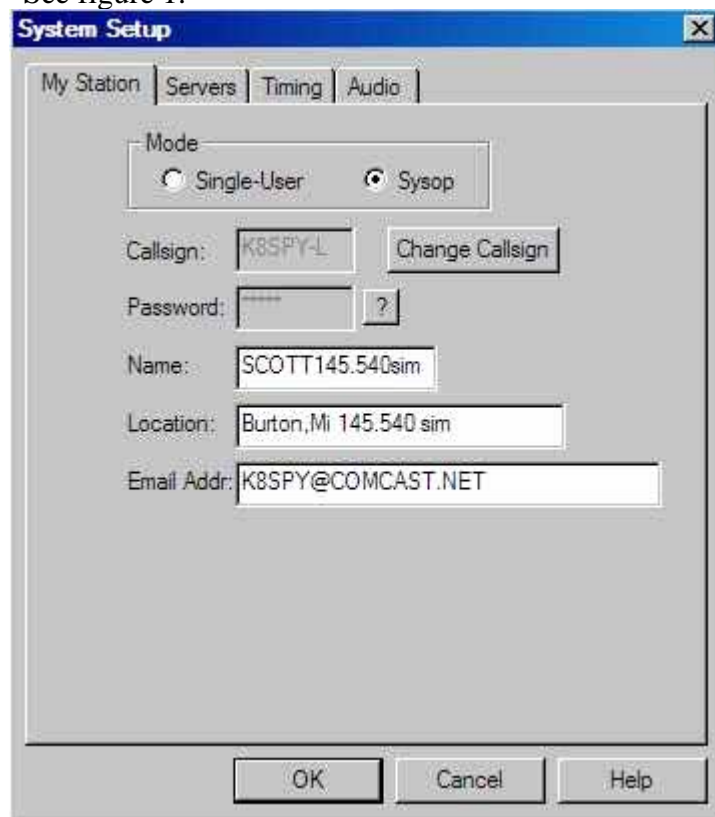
See figure 1.

System Setup

My Station | Servers | Timing | Audio

Mode
Single-User
Sysop

Callsign: K8SPY-L
Change Callsign

Password: ****** ?

Name: SCOTT145.540sim

Location: Burton,Mi 145.540 sim

Email Addr: K8SPY@COMCAST.NET

OK
Cancel
Help